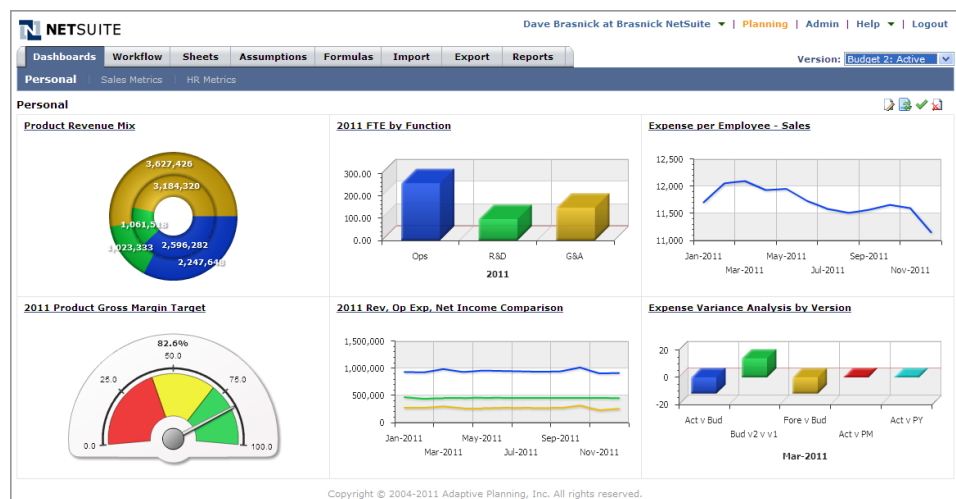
NETSUITE

Dave Brasnick at Brasnick NetSuite | Planning | Admin | Help | Logout

Dashboards | Workflow | Sheets | Assumptions | Formulas | Import | Export | Reports

Version: Budget 2: Active

Personal | Sales Metrics | HR Metrics

Personal

Product Revenue Mix

3,627,426
3,184,320
1,061,5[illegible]
1,023,333
2,596,282
2,247,64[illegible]

2011 FTE by Function

300.00
200.00
100.00
0.00
Ops
R&D
G&A
2011

Expense per Employee - Sales

12,500
12,000
11,500
11,000
Jan-2011
Mar-2011
May-2011
Jul-2011
Sep-2011
Nov-2011

2011 Product Gross Margin Target

82.6%
0.0
25.0
50.0
75.0
100.0

2011 Rev, Op Exp, Net Income Comparison

1,500,000
1,000,000
500,000
0
Jan-2011
Mar-2011
May-2011
Jul-2011
Sep-2011
Nov-2011

Expense Variance Analysis by Version

20
0
-20
Act v Bud
Bud v2 v v1
Fore v Bud
Act v PM
Act v PY
Mar-2011

Copyright © 2004-2011 Adaptive Planning, Inc. All rights reserved.